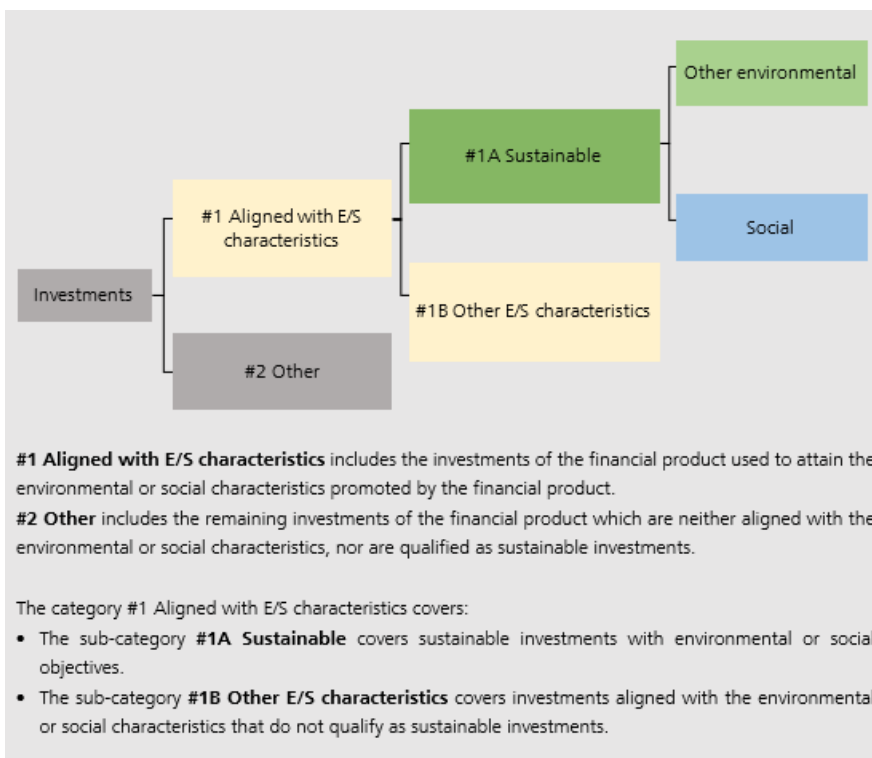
Investments

#1 Aligned with E/S characteristics

#2 Other

#1A Sustainable

#1B Other E/S characteristics

Other environmental

Social

**#1 Aligned with E/S characteristics** includes the investments of the financial product used to attain the environmental or social characteristics promoted by the financial product.
**#2 Other** includes the remaining investments of the financial product which are neither aligned with the environmental or social characteristics, nor are qualified as sustainable investments.

The category #1 Aligned with E/S characteristics covers:
- The sub-category **#1A Sustainable** covers sustainable investments with environmental or social objectives.
- The sub-category **#1B Other E/S characteristics** covers investments aligned with the environmental or social characteristics that do not qualify as sustainable investments.